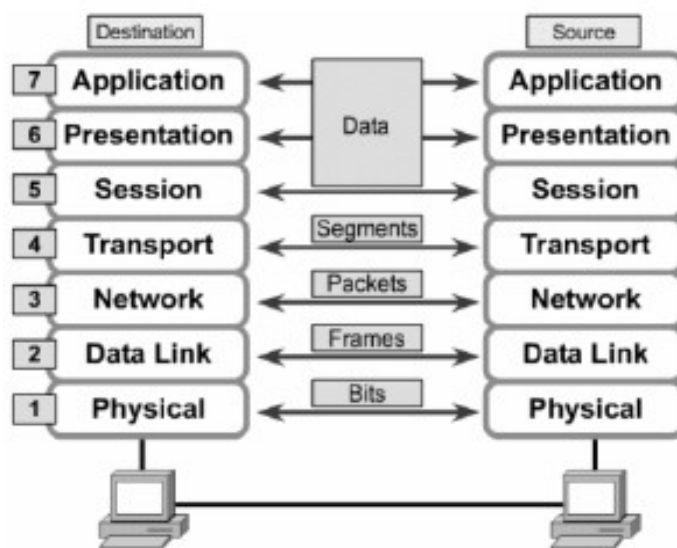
Destination

Source

7 Application

Data

Application

6 Presentation

Presentation

5 Session

Session

4 Transport

Segments

Transport

3 Network

Packets

Network

2 Data Link

Frames

Data Link

1 Physical

Bits

Physical